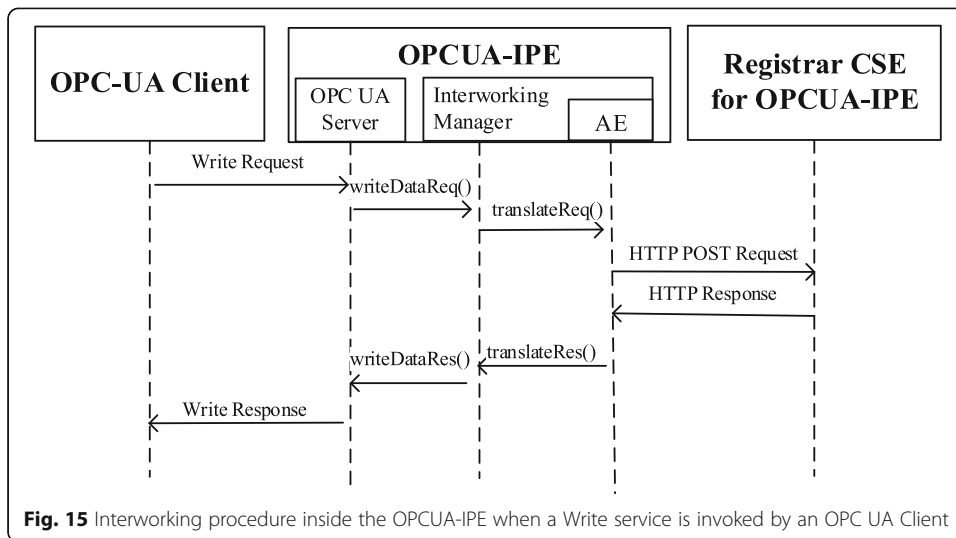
OPC-UA Client

OPCUA-IPE

OPC UA Server

Interworking Manager

AE

Registrar CSE for OPCUA-IPE

Write Request

writeDataReq()

translateReq()

HTTP POST Request

HTTP Response

translateRes()

writeDataRes()

Write Response

**Fig. 15** Interworking procedure inside the OPCUA-IPE when a Write service is invoked by an OPC UA Client